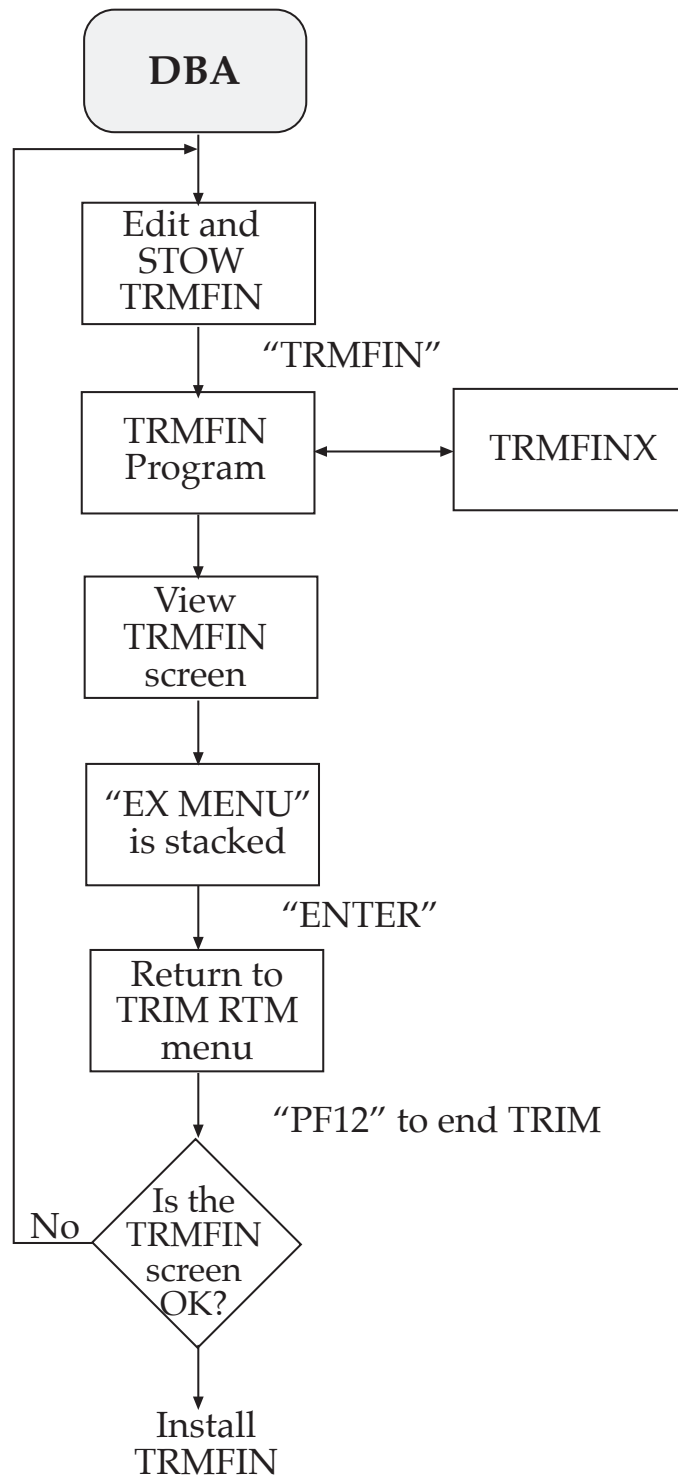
DBA

Edit and STOW TRMFIN

"TRMFIN"

TRMFIN Program

TRMFINX

View TRMFIN screen

"EX MENU" is stacked

"ENTER"

Return to TRIM RTM menu

"PF12" to end TRIM

Is the TRMFIN screen OK?

No

Install TRMFIN